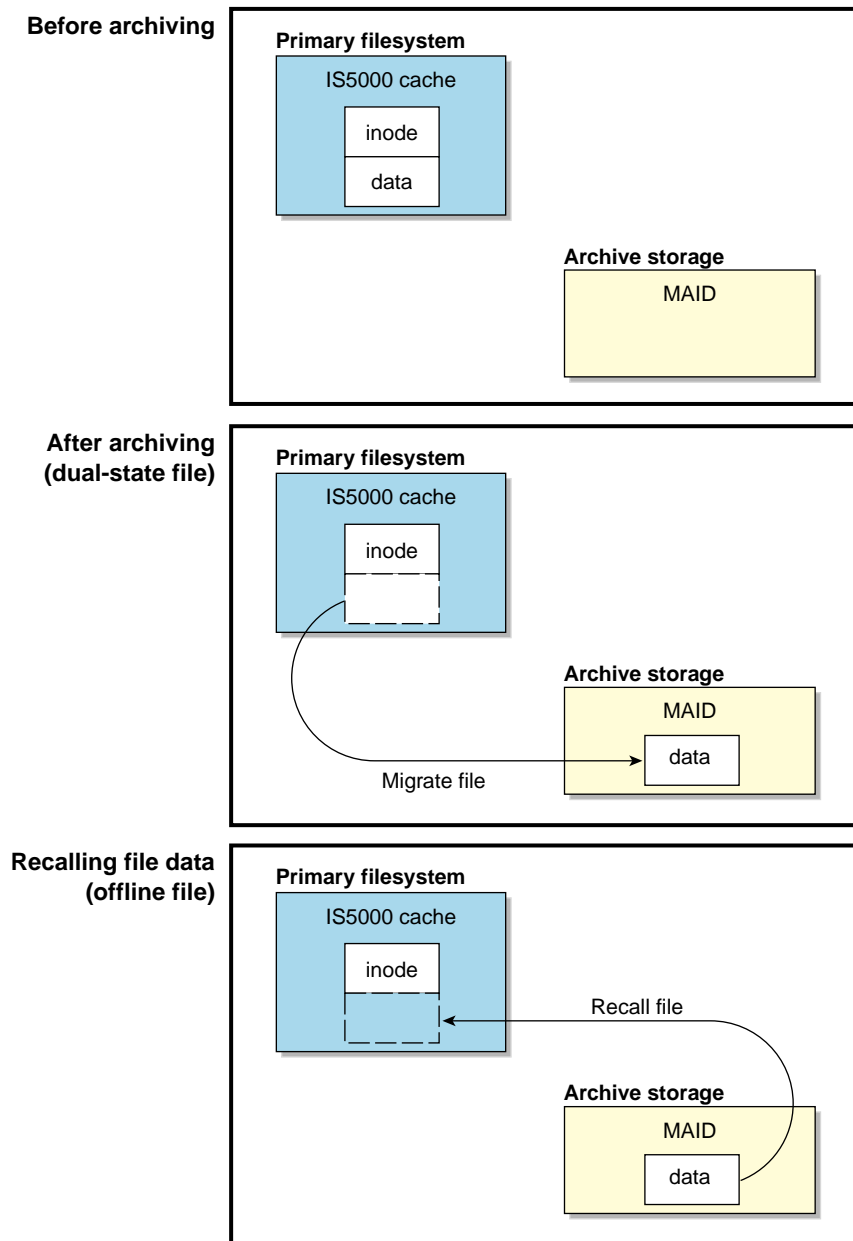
Before archiving

Primary filesystem

IS5000 cache

inode

data

Archive storage

MAID

After archiving (dual-state file)

Primary filesystem

IS5000 cache

inode

Archive storage

MAID

data

Migrate file

Recalling file data (offline file)

Primary filesystem

IS5000 cache

inode

Recall file

Archive storage

MAID

data